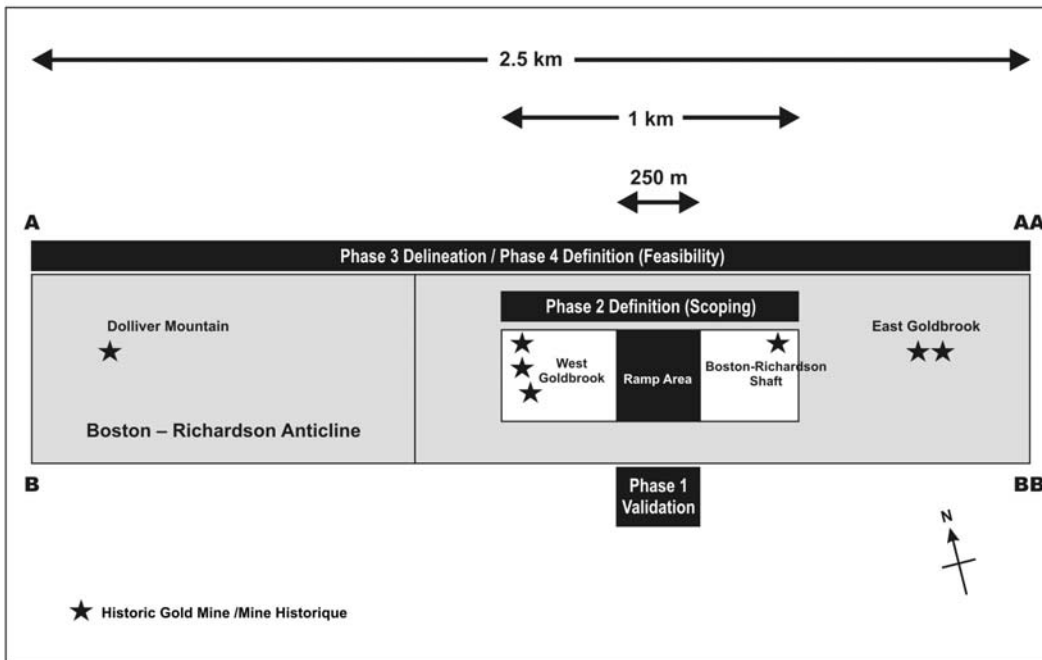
2.5 km

1 km

250 m

A

AA

Phase 3 Delineation / Phase 4 Definition (Feasibility)

Phase 2 Definition (Scoping)

Dolliver Mountain

West Goldbrook

Ramp Area

Boston-Richardson Shaft

East Goldbrook

Boston – Richardson Anticline

B

BB

Phase 1 Validation

N

★ Historic Gold Mine /Mine Historique